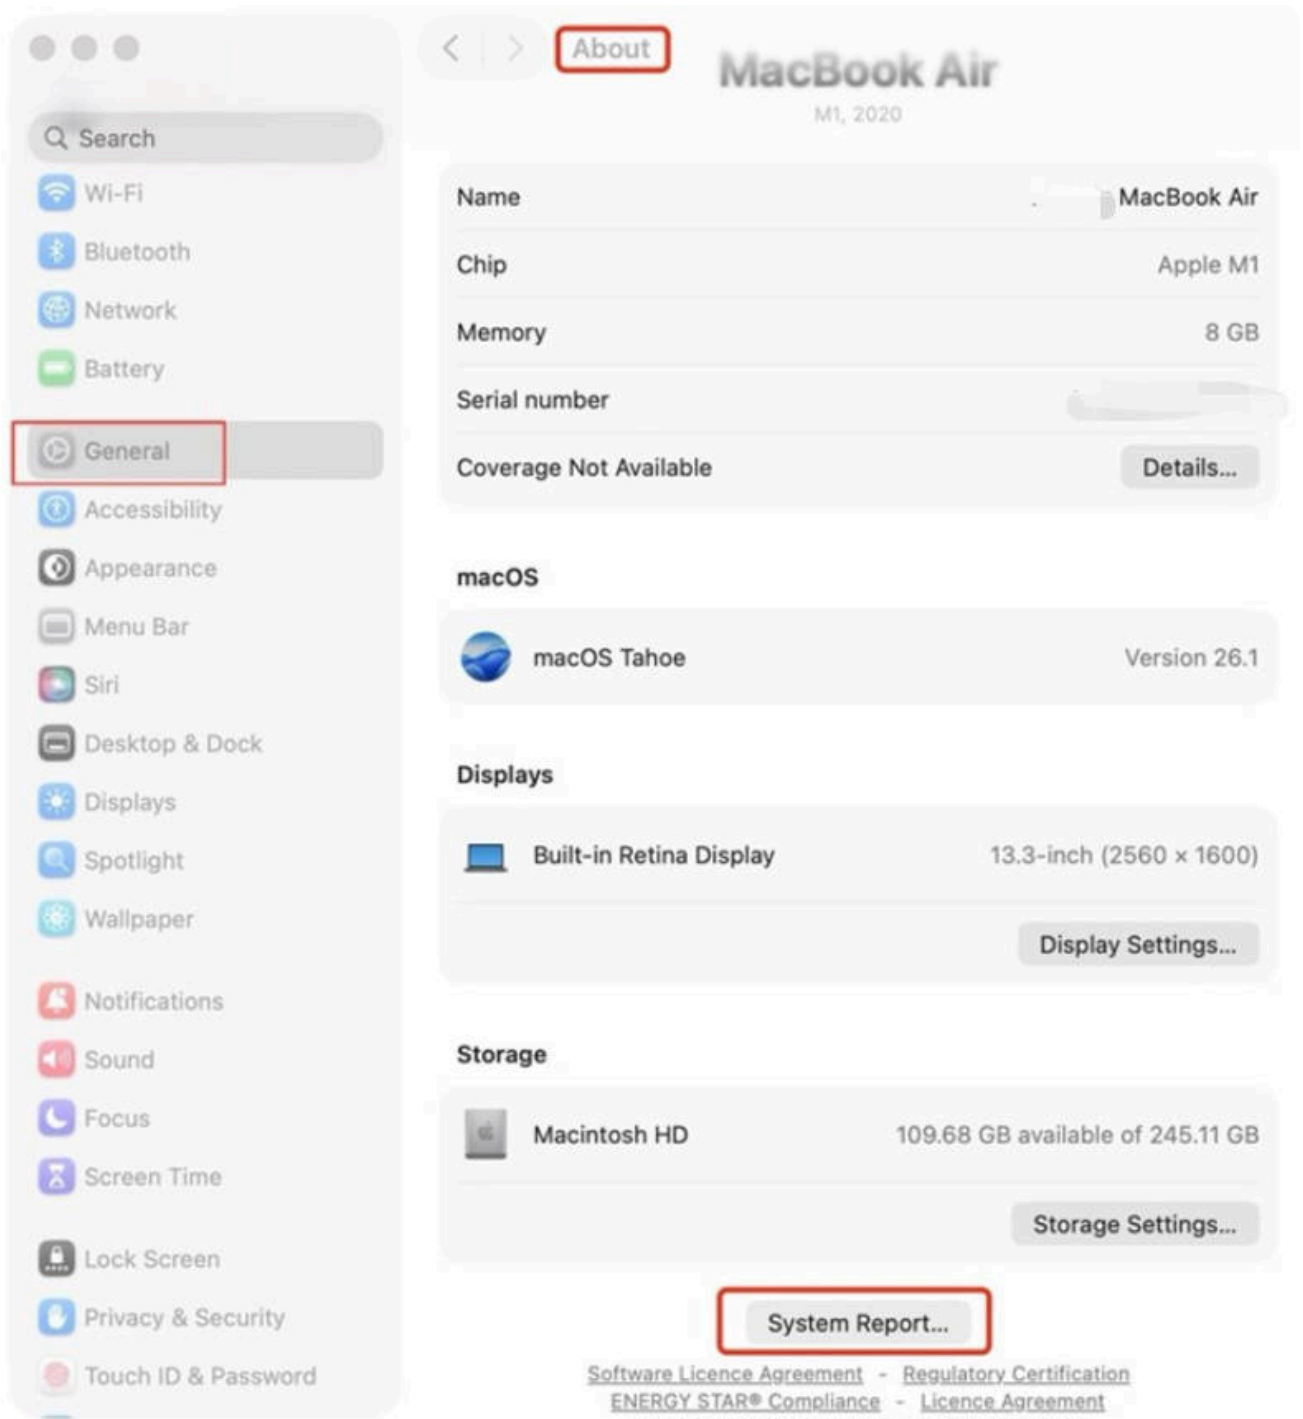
Search
Wi-Fi
Bluetooth
Network
Battery
General
Accessibility
Appearance
Menu Bar
Siri
Desktop & Dock
Displays
Spotlight
Wallpaper
Notifications
Sound
Focus
Screen Time
Lock Screen
Privacy & Security
Touch ID & Password

About

MacBook Air
M1, 2020

| | |
|---|---|
| Name | MacBook Air |
| Chip | Apple M1 |
| Memory | 8 GB |
| Serial number | |
| Coverage Not Available | Details... |

macOS

macOS Tahoe Version 26.1

Displays

Built-in Retina Display 13.3-inch (2560 × 1600)

Display Settings...

Storage

Macintosh HD 109.68 GB available of 245.11 GB

Storage Settings...

System Report...

Software Licence Agreement - Regulatory Certification
ENERGY STAR® Compliance - Licence Agreement